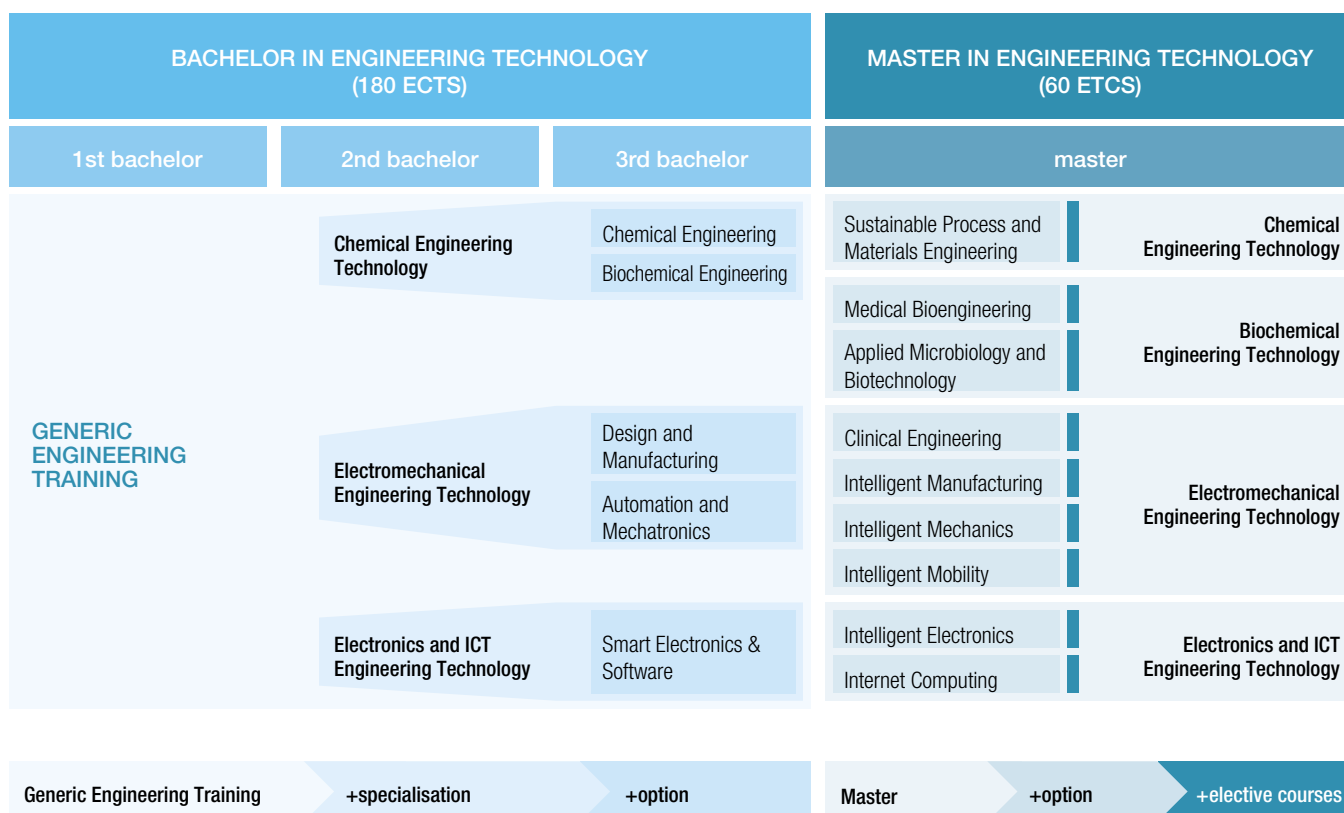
BACHELOR IN ENGINEERING TECHNOLOGY
(180 ECTS)

MASTER IN ENGINEERING TECHNOLOGY
(60 ETCS)

1st bachelor

2nd bachelor

3rd bachelor

master

GENERIC ENGINEERING TRAINING

Chemical Engineering Technology

Chemical Engineering

Biochemical Engineering

Electromechanical Engineering Technology

Design and Manufacturing

Automation and Mechatronics

Electronics and ICT Engineering Technology

Smart Electronics & Software

Sustainable Process and Materials Engineering

Chemical Engineering Technology

Medical Bioengineering

Applied Microbiology and Biotechnology

Biochemical Engineering Technology

Clinical Engineering

Intelligent Manufacturing

Intelligent Mechanics

Intelligent Mobility

Electromechanical Engineering Technology

Intelligent Electronics

Internet Computing

Electronics and ICT Engineering Technology

Generic Engineering Training

+specialisation

+option

Master

+option

+elective courses